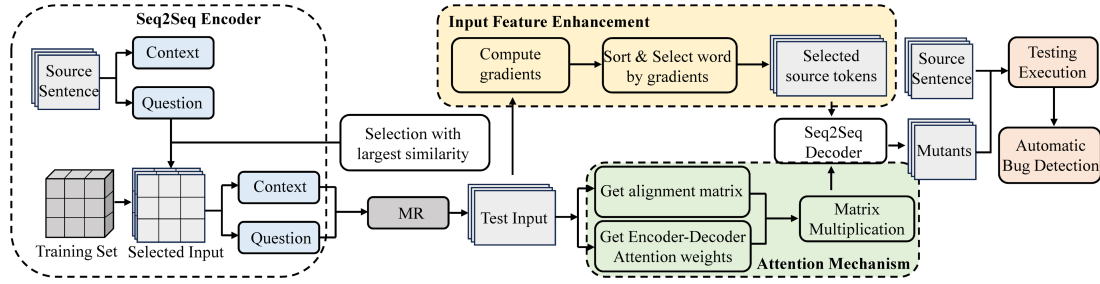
Seq2Seq Encoder

Source Sentence

Context

Question

Training Set

Selected Input

Context

Question

Selection with largest similarity

MR

Test Input

Input Feature Enhancement

Compute gradients

Sort & Select word by gradients

Selected source tokens

Seq2Seq Decoder

Get alignment matrix

Get Encoder-Decoder Attention weights

Matrix Multiplication

Attention Mechanism

Source Sentence

Mutants

Testing Execution

Automatic Bug Detection